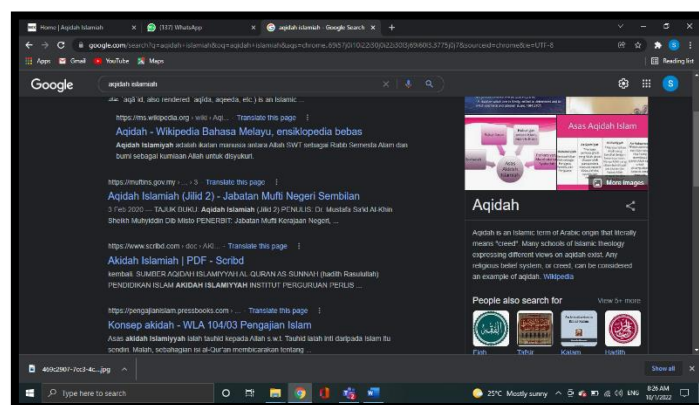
Home | Aqidah Islamiah × (117) WhatsApp × aqidah islamiah - Google Search × +

google.com/search?q=aqidah+islamiah&oq=aqidah+islamiah&aqs=chrome..69i57j0l10-22l30j0i22i30l3j69i60l3.3775j0j7&sourceid=chrome&ie=UTF-8

Apps Gmail YouTube Maps Reading list

Google aqidah islamiah

... aqī id, also rendered 'aqīda, aqeeda, etc.) is an Islamic ...

https://ms.wikipedia.org › wiki › Aqi... Translate this page

Aqidah - Wikipedia Bahasa Melayu, ensiklopedia bebas

Aqidah Islamiyah adalah ikatan manusia antara Allah SWT sebagai Rabb Semesta Alam dan bumi sebagai kumiaan Allah untuk disyukuri.

https://muftins.gov.my › ... › 5 Translate this page

Aqidah Islamiah (Jilid 2) - Jabatan Mufti Negeri Sembilan

3 Feb 2020 — TAJUK BUKU: Aqidah Islamiah (Jilid 2) PENULIS: Dr. Mustafa Sa'id Al-Khin Sheikh Muhyiddin Dib Misto PENERBIT: Jabatan Mufti Kerajaan Negeri, ...

https://www.scribd.com › doc › AKI... Translate this page

Akidah Islamiah | PDF - Scribd

kembali. SUMBER AQIDAH ISLAMIYYAH AL QURAN AS SUNNAH (hadith Rasulullah) PENDIDIKAN ISLAM AKIDAH ISLAMIYYAH INSTITUT PERGURUAN PERLIS ...

https://pengajianislam.pressbooks.com › ... Translate this page

Konsep akidah - WLA 104/03 Pengajian Islam

Asas akidah Islamiyyah ialah tauhid kepada Allah s.w.t. Tauhid ialah inti daripada Islam itu sendiri. Malah, sebahagian isi al-Qur'an membicarakan tentang ...

Asas Aqidah Islam

More images

Aqidah

Aqidah is an Islamic term of Arabic origin that literally means "creed". Many schools of Islamic theology expressing different views on aqidah exist. Any religious belief system, or creed, can be considered an example of aqidah. Wikipedia

People also search for View 5+ more

Fiqh Tafsir Kalam Hadith

469c2907-7cc3-4c....jpg Show all

Type here to search 25°C Mostly sunny ENG 8:26 AM 10/1/2022